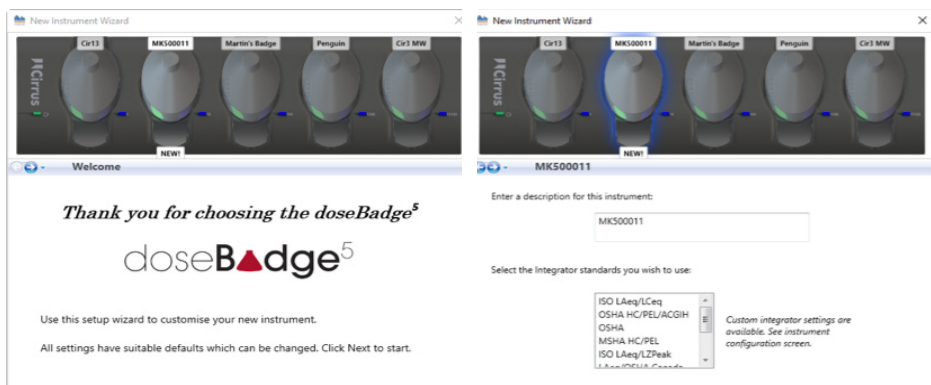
New Instrument Wizard

Cir13
MK500011
Martin's Badge
Penguin
Cir3 MW

Cirrus

NEW!

Welcome

Thank you for choosing the doseBadge$^5$

doseBadge$^5$

Use this setup wizard to customise your new instrument.

All settings have suitable defaults which can be changed. Click Next to start.

New Instrument Wizard

Cir13
MK500011
Martin's Badge
Penguin
Cir3 MW

Cirrus

NEW!

MK500011

Enter a description for this instrument:

MK500011

Select the Integrator standards you wish to use:

ISO LAeq/LCeq
OSHA HC/PEL/ACGIH
OSHA
MSHA HC/PEL
ISO LAeq/LZPeak
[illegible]

Custom integrator settings are available. See instrument configuration screen.